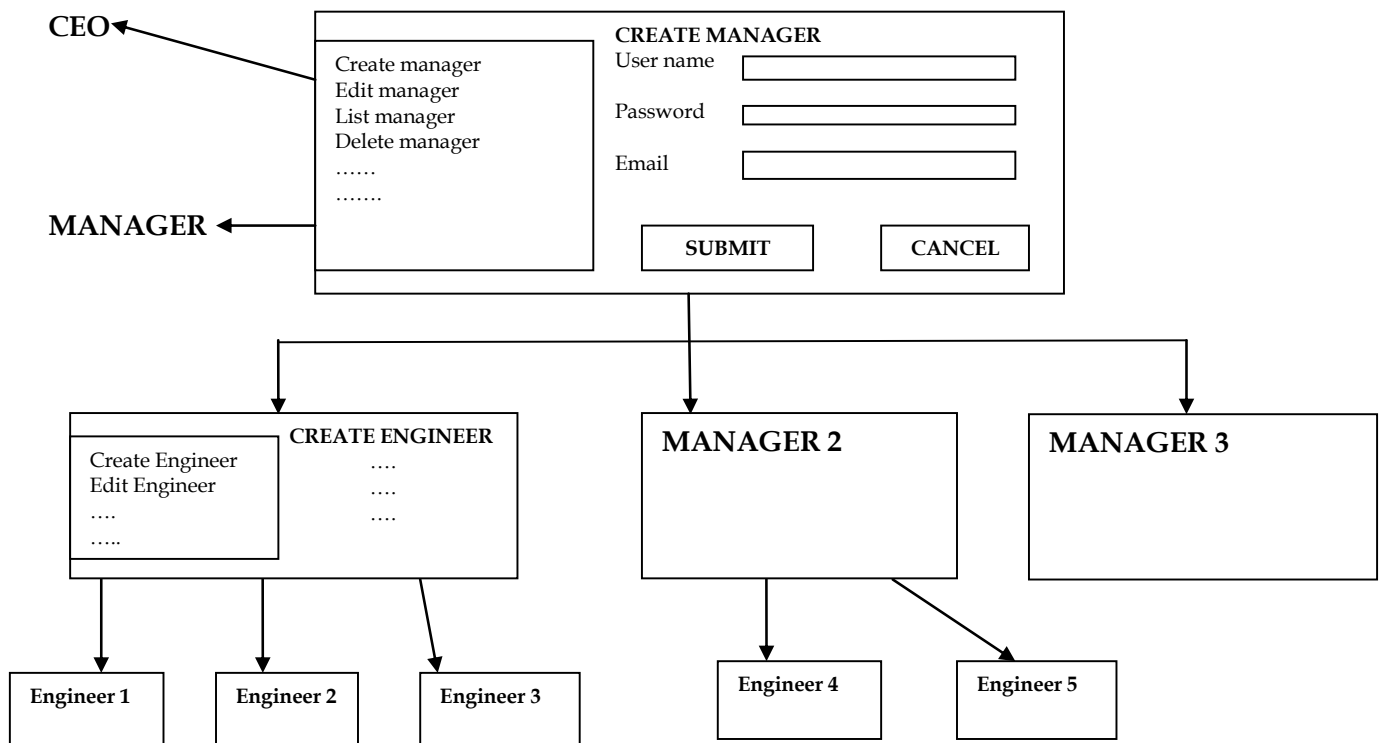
CEO

Create manager
Edit manager
List manager
Delete manager
……
…….

MANAGER

CREATE MANAGER
User name
Password
Email

SUBMIT
CANCEL

Create Engineer
Edit Engineer
….
…..

CREATE ENGINEER
….
….
….

MANAGER 2

MANAGER 3

Engineer 1
Engineer 2
Engineer 3
Engineer 4
Engineer 5